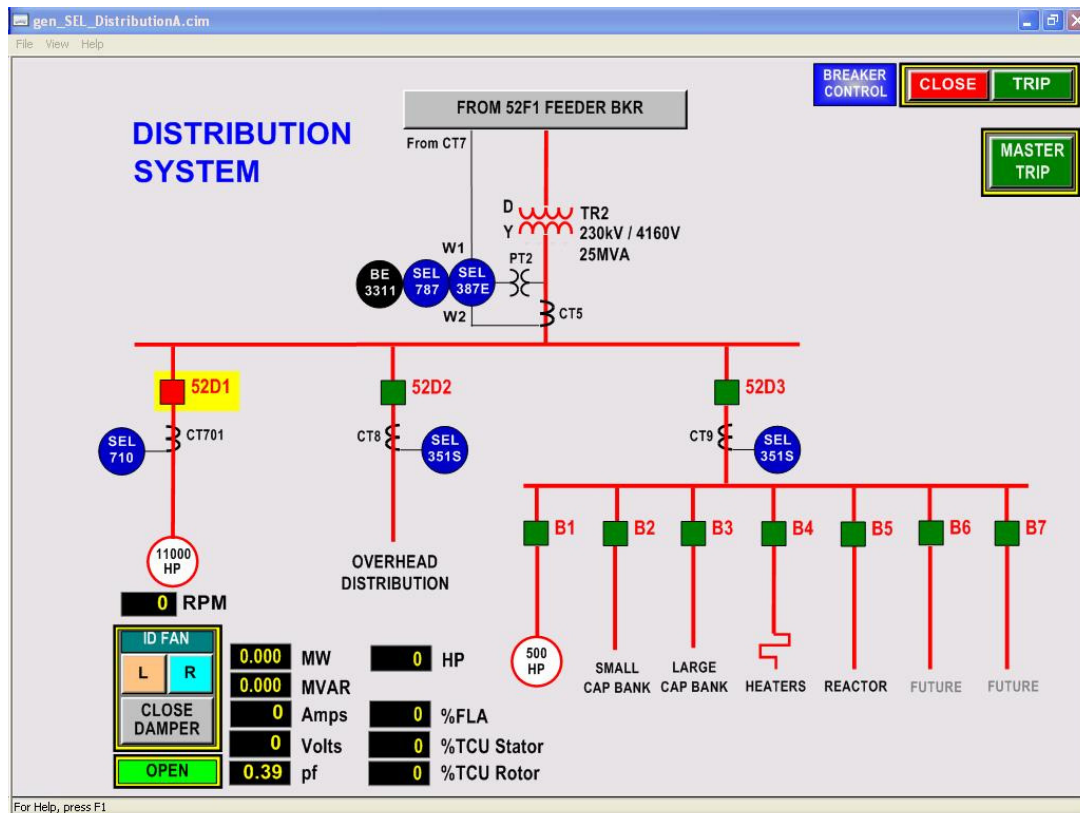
gen_SEL_DistributionA.cim

File View Help

BREAKER CONTROL

CLOSE

TRIP

MASTER TRIP

FROM 52F1 FEEDER BKR

DISTRIBUTION SYSTEM

From CT7

D
Y
TR2
230kV / 4160V
25MVA

W1

BE 3311

SEL 787

SEL 387E

PT2

W2

CT5

52D1

52D2

52D3

SEL 710

CT701

CT8

SEL 351S

CT9

SEL 351S

B1

B2

B3

B4

B5

B6

B7

11000 HP

OVERHEAD DISTRIBUTION

0 RPM

ID FAN

L

R

CLOSE DAMPER

OPEN

0.000 MW

0.000 MVAR

0 Amps

0 Volts

0.39 pf

0 HP

0 %FLA

0 %TCU Stator

0 %TCU Rotor

500 HP

SMALL CAP BANK

LARGE CAP BANK

HEATERS

REACTOR

FUTURE

FUTURE

For Help, press F1